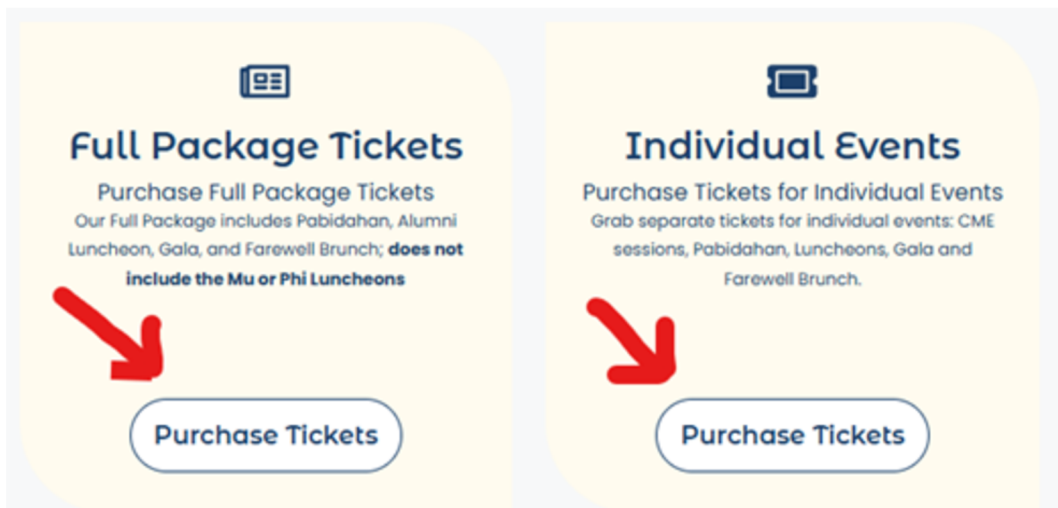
Full Package Tickets

Purchase Full Package Tickets

Our Full Package includes Pabidahan, Alumni Luncheon, Gala, and Farewell Brunch; **does not include the Mu or Phi Luncheons**

Purchase Tickets

Individual Events

Purchase Tickets for Individual Events

Grab separate tickets for individual events: CME sessions, Pabidahan, Luncheons, Gala and Farewell Brunch.

Purchase Tickets